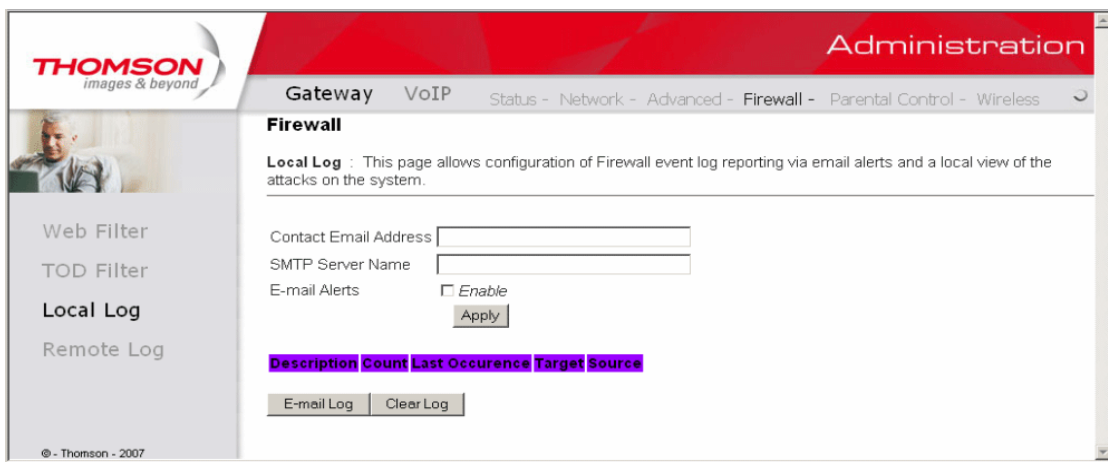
THOMSON
images & beyond

Administration

Gateway VoIP

Status - Network - Advanced - Firewall - Parental Control - Wireless

Web Filter
TOD Filter
Local Log
Remote Log

Firewall

Local Log : This page allows configuration of Firewall event log reporting via email alerts and a local view of the attacks on the system.

Contact Email Address
SMTP Server Name
E-mail Alerts ☐ Enable
Apply

| Description | Count | Last Occurence | Target | Source |
|---|---|---|---|---|

E-mail Log Clear Log

© - Thomson - 2007